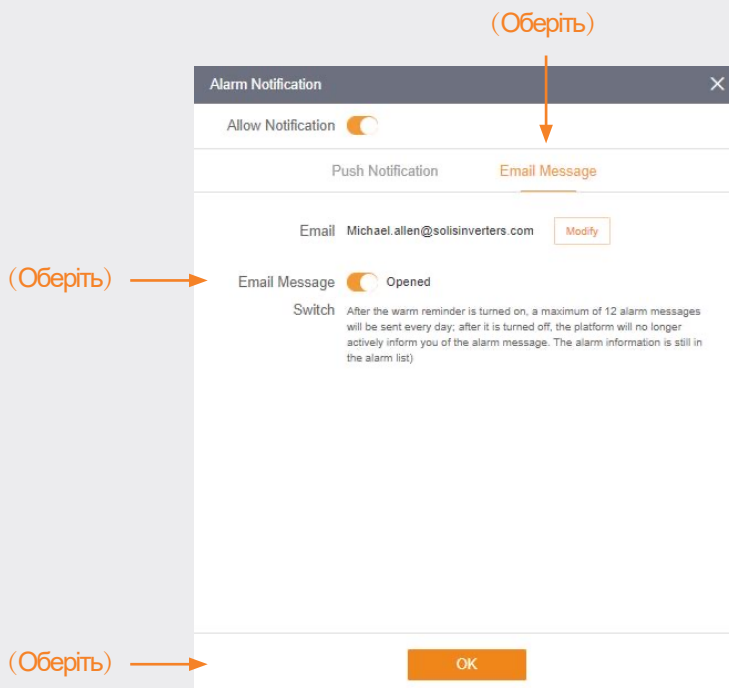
(Оберіть)

Alarm Notification

Allow Notification

Push Notification

Email Message

Email Michael.allen@solisinverters.com Modify

(Оберіть)

Email Message Switch Opened

After the warm reminder is turned on, a maximum of 12 alarm messages will be sent every day; after it is turned off, the platform will no longer actively inform you of the alarm message. The alarm information is still in the alarm list)

(Оберіть)

OK